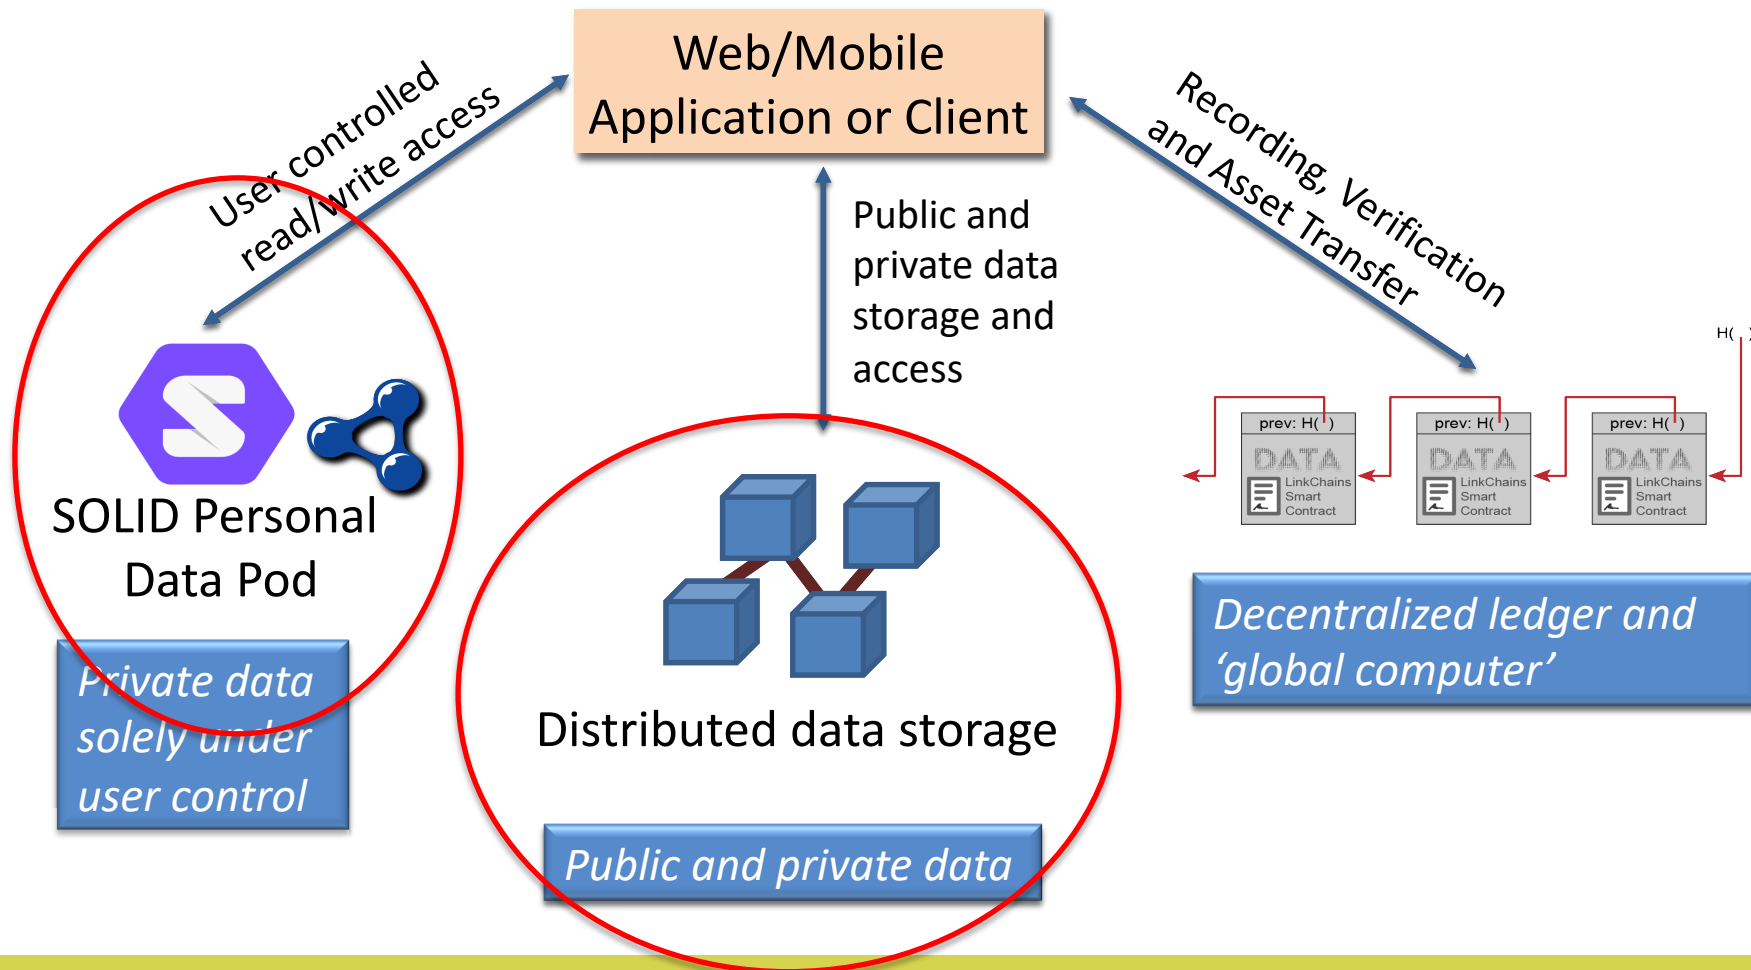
Web/Mobile Application or Client

User controlled read/write access

Recording, Verification and Asset Transfer

Public and private data storage and access

SOLID Personal Data Pod

Private data solely under user control

Distributed data storage

Public and private data

H( )

prev: H( )
DATA
LinkChains Smart Contract

prev: H( )
DATA
LinkChains Smart Contract

prev: H( )
DATA
LinkChains Smart Contract

Decentralized ledger and 'global computer'